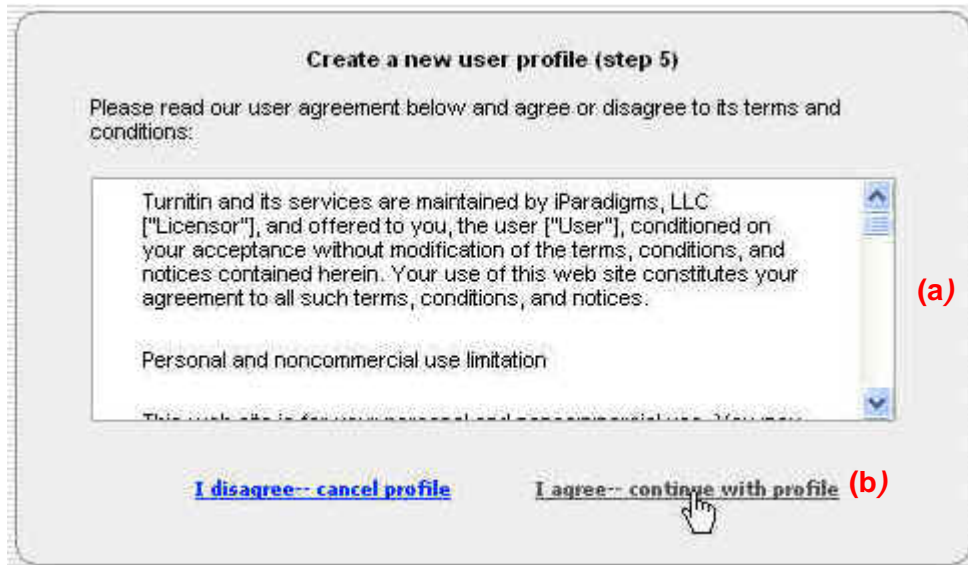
Create a new user profile (step 5)

Please read our user agreement below and agree or disagree to its terms and conditions:

Turnitin and its services are maintained by iParadigms, LLC ["Licensor"], and offered to you, the user ["User"], conditioned on your acceptance without modification of the terms, conditions, and notices contained herein. Your use of this web site constitutes your agreement to all such terms, conditions, and notices.

Personal and noncommercial use limitation

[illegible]

(a)

I disagree-- cancel profile

I agree-- continue with profile

(b)